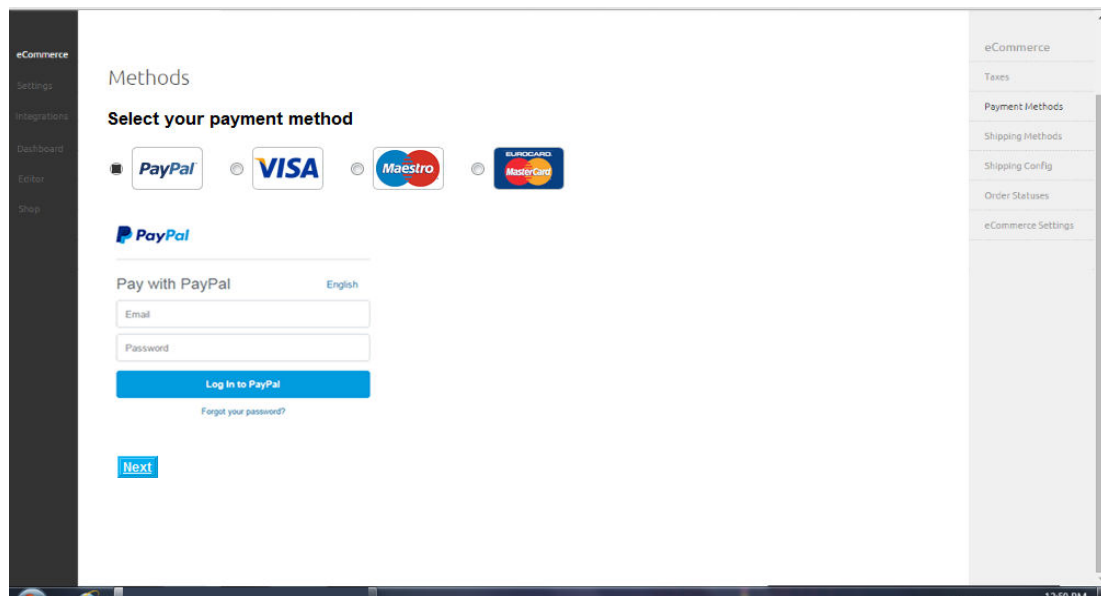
eCommerce
Settings
Integrations
Dashboard
Editor
Shop

Methods

Select your payment method

PayPal
VISA
Maestro
EUROCARD MasterCard

PayPal

Pay with PayPal
English

Email
Password
Log In to PayPal
Forgot your password?

Next

eCommerce
Taxes
Payment Methods
Shipping Methods
Shipping Config
Order Statuses
eCommerce Settings

12:50 PM